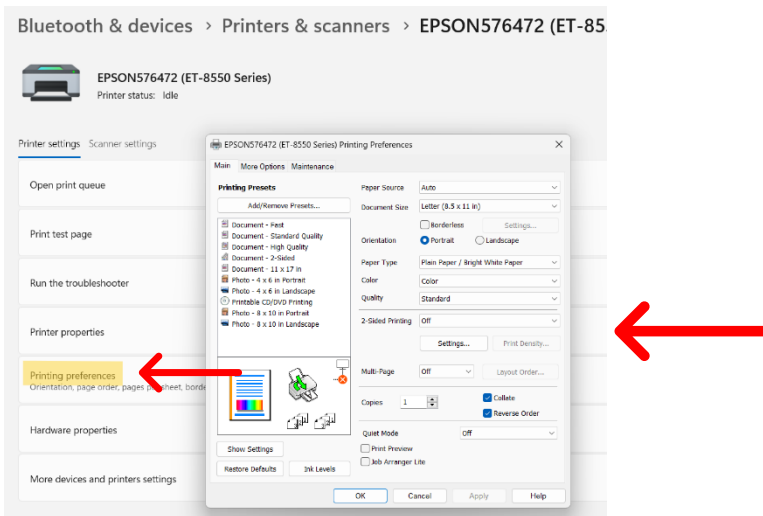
Bluetooth & devices > Printers & scanners > EPSON576472 (ET-85

EPSON576472 (ET-8550 Series)
Printer status: Idle

Printer settings Scanner settings

Open print queue

Print test page

Run the troubleshooter

Printer properties

Printing preferences
Orientation, page order, pages per sheet, borde

Hardware properties

More devices and printers settings

EPSON576472 (ET-8550 Series) Printing Preferences

Main More Options Maintenance

Printing Presets
Add/Remove Presets...
Document - Fast
Document - Standard Quality
Document - High Quality
Document - 2-Sided
Document - 11 x 17 in
Photo - 4 x 6 in Portrait
Photo - 4 x 6 in Landscape
Printable CD/DVD Printing
Photo - 8 x 10 in Portrait
Photo - 8 x 10 in Landscape

Show Settings
Restore Defaults
Ink Levels

Paper Source: Auto
Document Size: Letter (8.5 x 11 in)
Borderless
Settings...
Orientation: Portrait Landscape
Paper Type: Plain Paper / Bright White Paper
Color: Color
Quality: Standard
2-Sided Printing: Off
Settings...
Print Density...
Multi-Page: Off
Layout Order...
Copies: 1
Collate
Reverse Order
Quiet Mode: Off
Print Preview
Job Arranger Lite

OK Cancel Apply Help